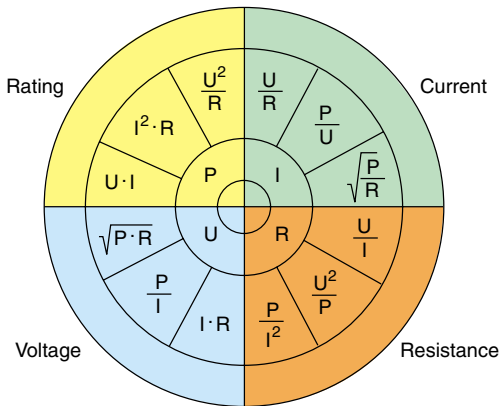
Rating

$\frac{U^2}{R}$

$I^2 \cdot R$

$U \cdot I$

P

Current

$\frac{U}{R}$

$\frac{P}{U}$

$\sqrt{\frac{P}{R}}$

I

Voltage

$\sqrt{P \cdot R}$

$\frac{P}{I}$

$I \cdot R$

U

Resistance

$\frac{U}{I}$

$\frac{U^2}{P}$

$\frac{P}{I^2}$

R